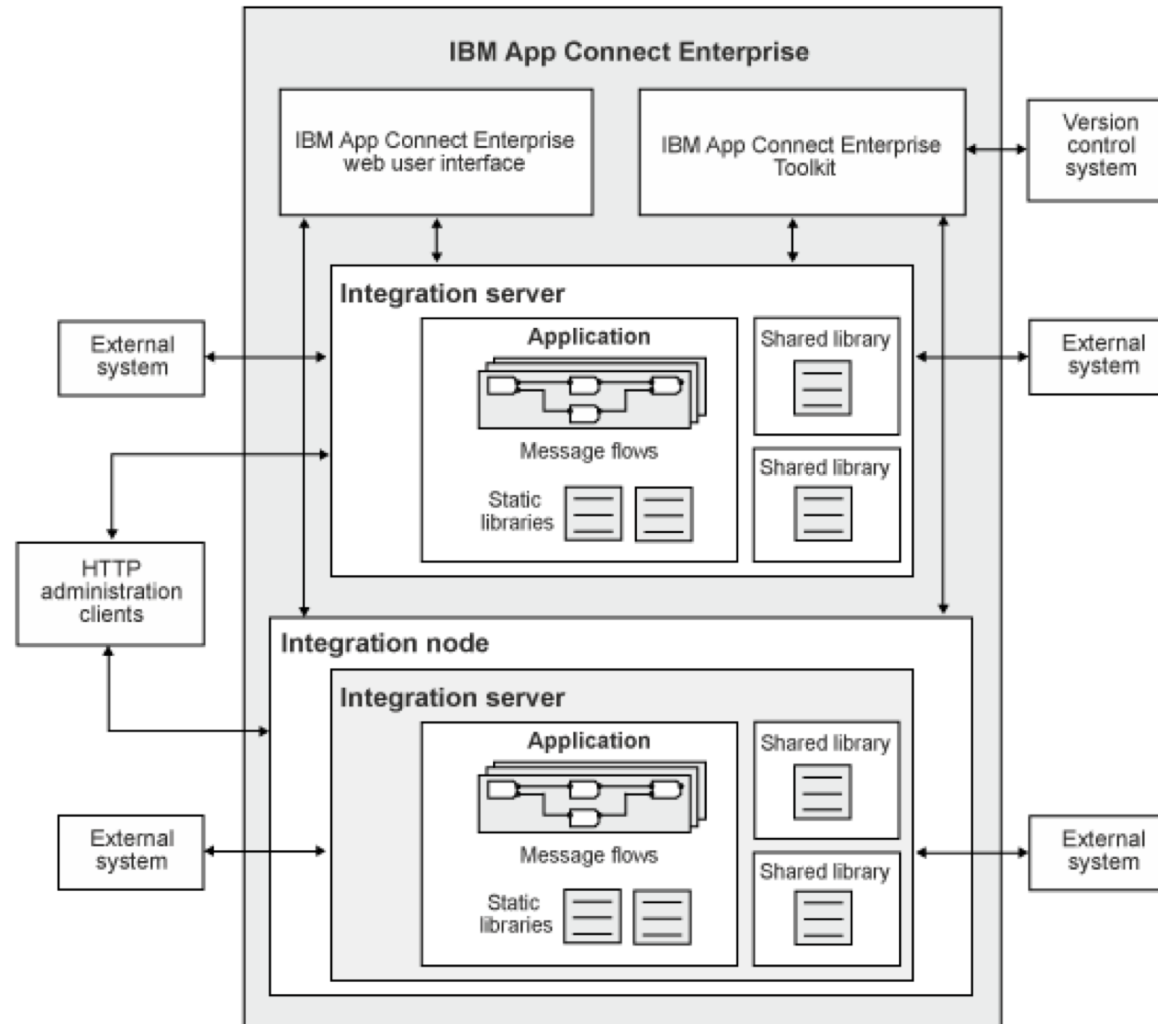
IBM App Connect Enterprise

IBM App Connect Enterprise web user interface

IBM App Connect Enterprise Toolkit

Version control system

Integration server

External system

Application

Shared library

External system

Message flows

Shared library

Static libraries

HTTP administration clients

Integration node

Integration server

Application

Shared library

External system

Message flows

External system

Shared library

Static libraries